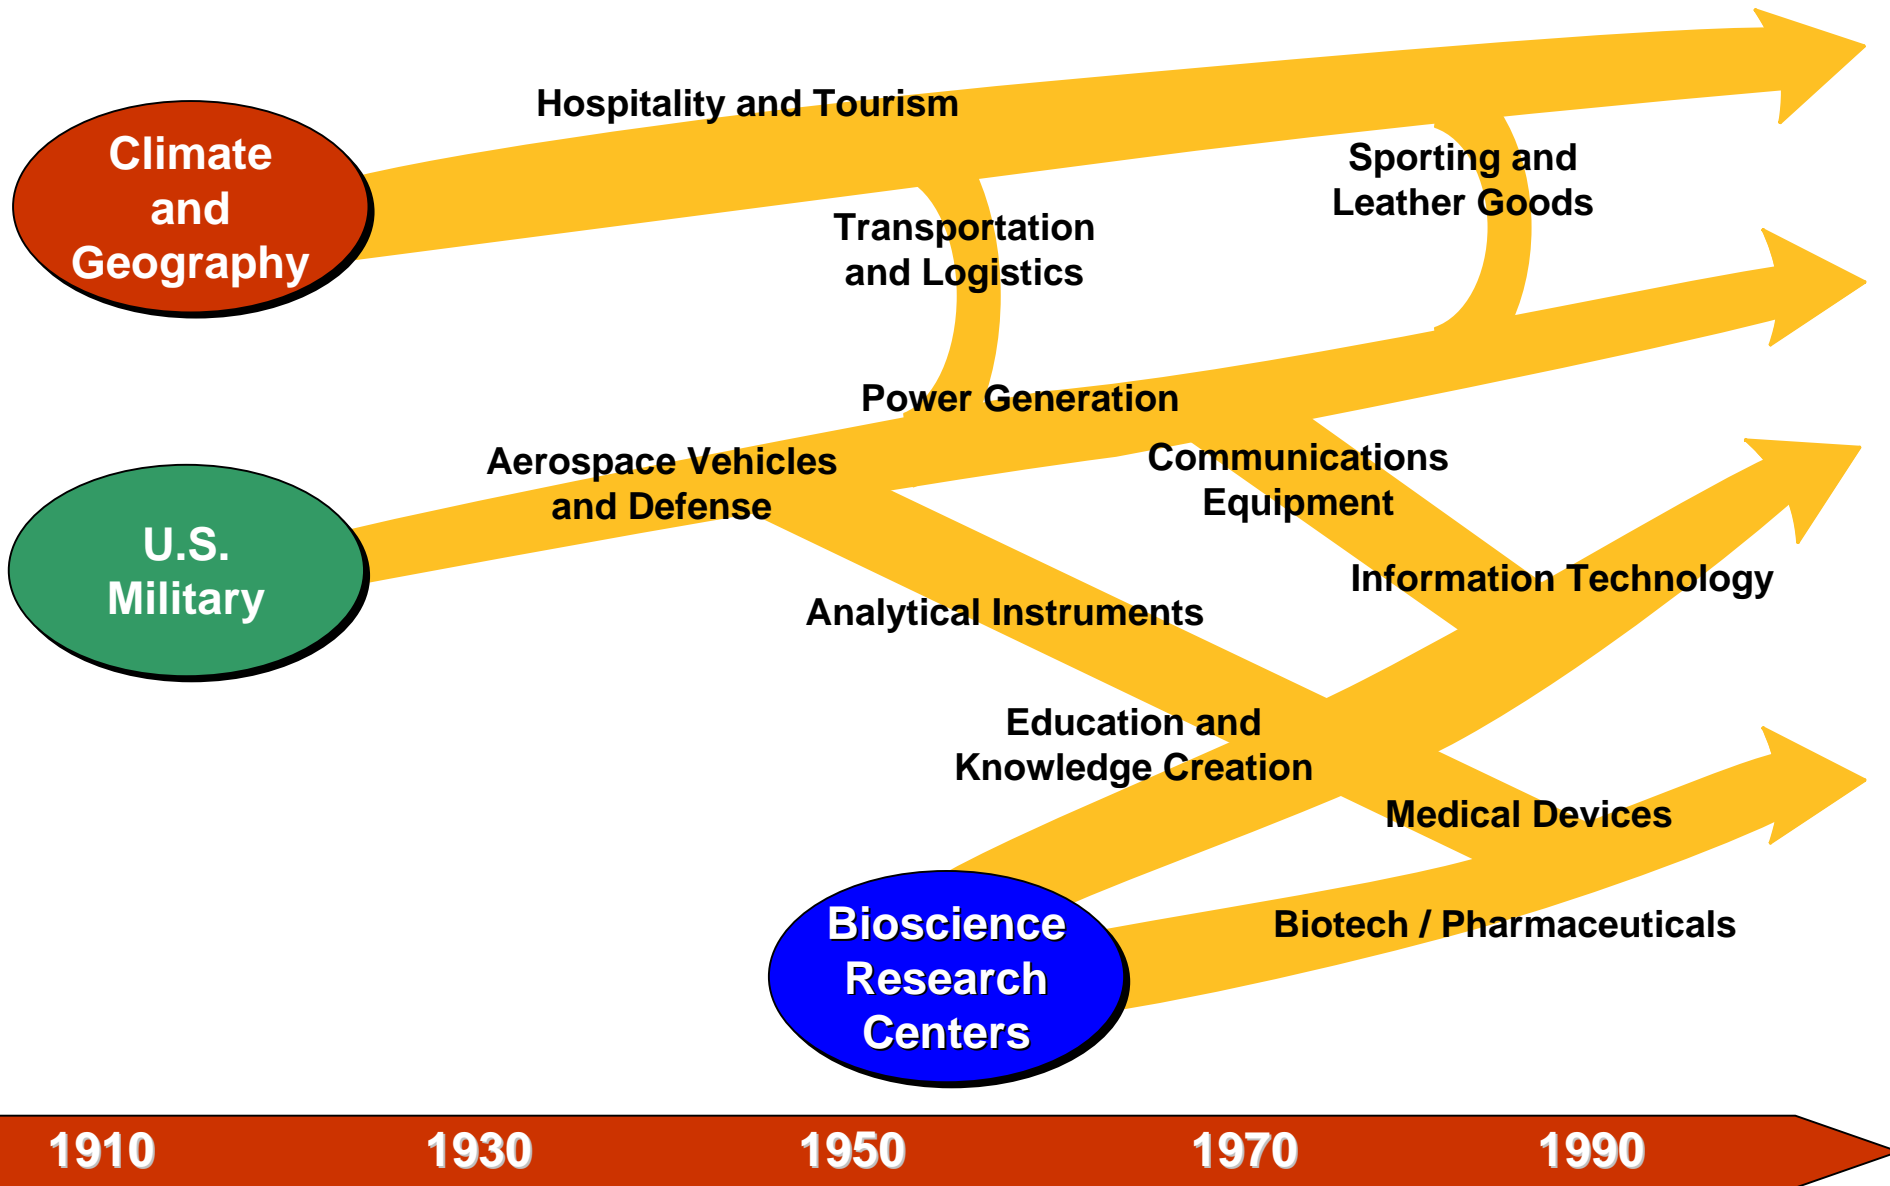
Climate and Geography

Hospitality and Tourism

Transportation and Logistics

Sporting and Leather Goods

U.S. Military

Power Generation

Aerospace Vehicles and Defense

Communications Equipment

Information Technology

Analytical Instruments

Education and Knowledge Creation

Medical Devices

Bioscience Research Centers

Biotech / Pharmaceuticals

1910 1930 1950 1970 1990